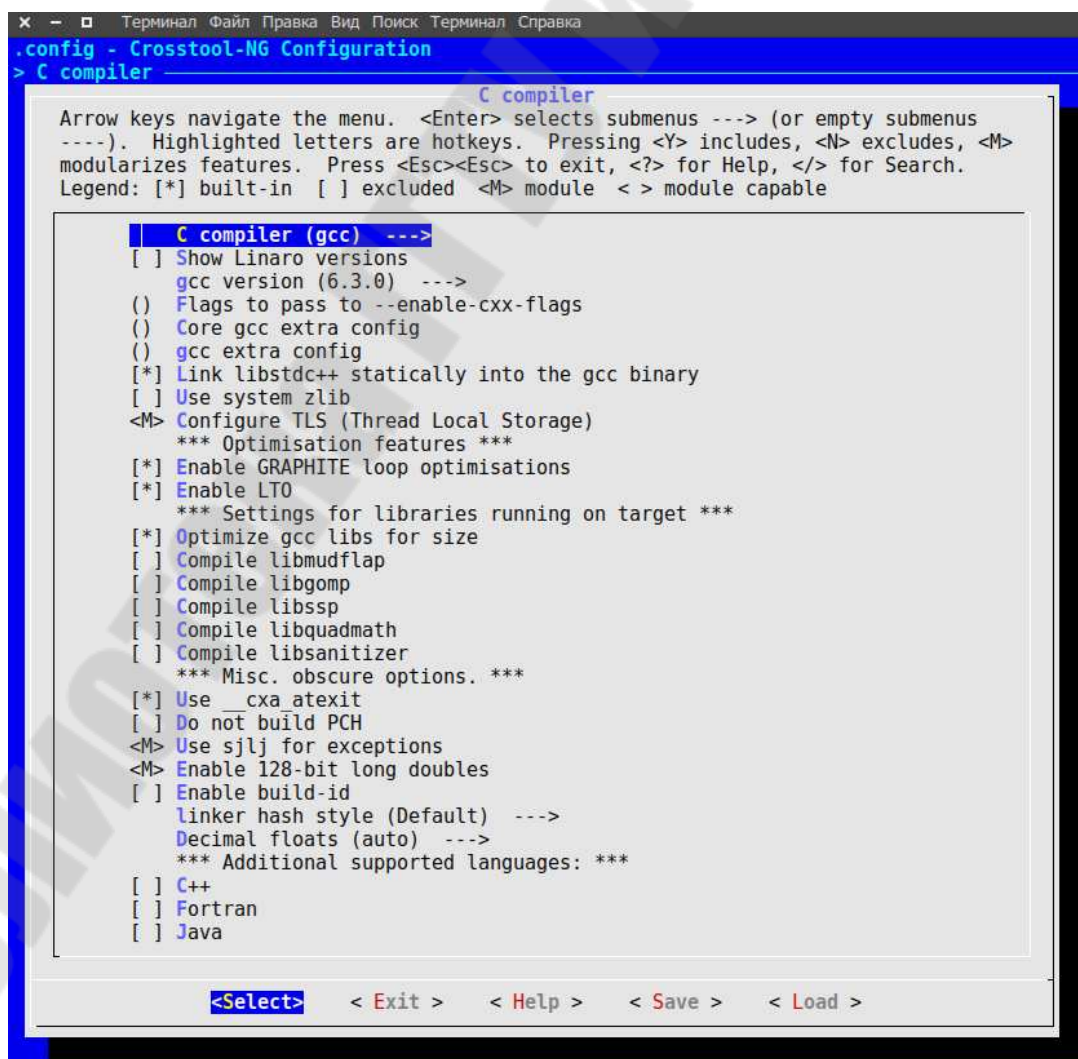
× – ◘ Терминал Файл Правка Вид Поиск Терминал Справка
.config - Crosstool-NG Configuration
> C compiler

C compiler

Arrow keys navigate the menu. <Enter> selects submenus ---> (or empty submenus ----). Highlighted letters are hotkeys. Pressing <Y> includes, <N> excludes, <M> modularizes features. Press <Esc><Esc> to exit, <?> for Help, </> for Search. Legend: [*] built-in [ ] excluded <M> module < > module capable

C compiler (gcc) --->
[ ] Show Linaro versions
gcc version (6.3.0) --->
() Flags to pass to --enable-cxx-flags
() Core gcc extra config
() gcc extra config
[*] Link libstdc++ statically into the gcc binary
[ ] Use system zlib
<M> Configure TLS (Thread Local Storage)
*** Optimisation features ***
[*] Enable GRAPHITE loop optimisations
[*] Enable LTO
*** Settings for libraries running on target ***
[*] Optimize gcc libs for size
[ ] Compile libmudflap
[ ] Compile libgomp
[ ] Compile libssp
[ ] Compile libquadmath
[ ] Compile libsanitizer
*** Misc. obscure options. ***
[*] Use __cxa_atexit
[ ] Do not build PCH
<M> Use sjlj for exceptions
<M> Enable 128-bit long doubles
[ ] Enable build-id
linker hash style (Default) --->
Decimal floats (auto) --->
*** Additional supported languages: ***
[ ] C++
[ ] Fortran
[ ] Java

<Select> < Exit > < Help > < Save > < Load >